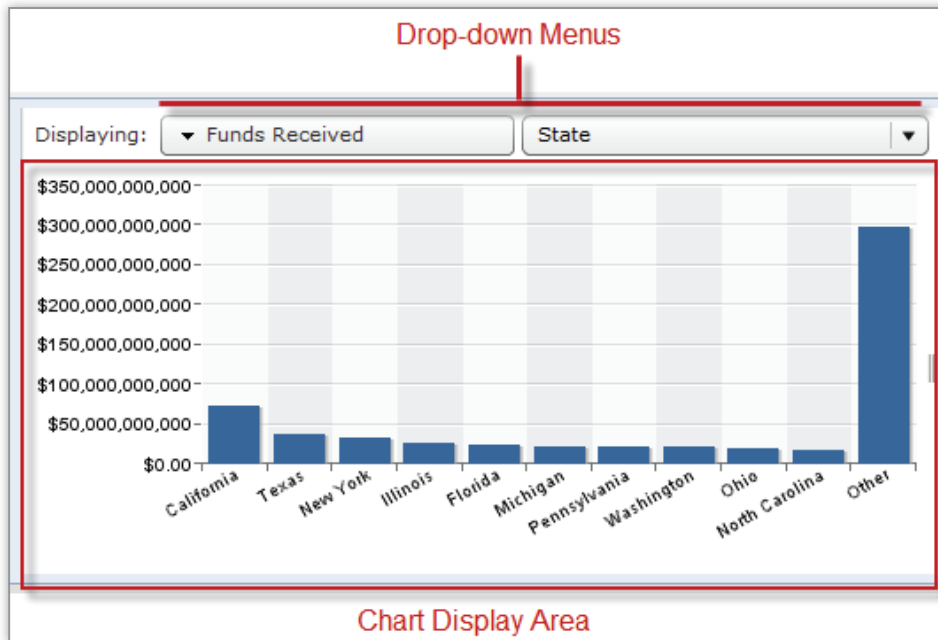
Drop-down Menus

Displaying: Funds Received State

$350,000,000,000
$300,000,000,000
$250,000,000,000
$200,000,000,000
$150,000,000,000
$100,000,000,000
$50,000,000,000
$0.00

California Texas New York Illinois Florida Michigan Pennsylvania Washington Ohio North Carolina Other

Chart Display Area